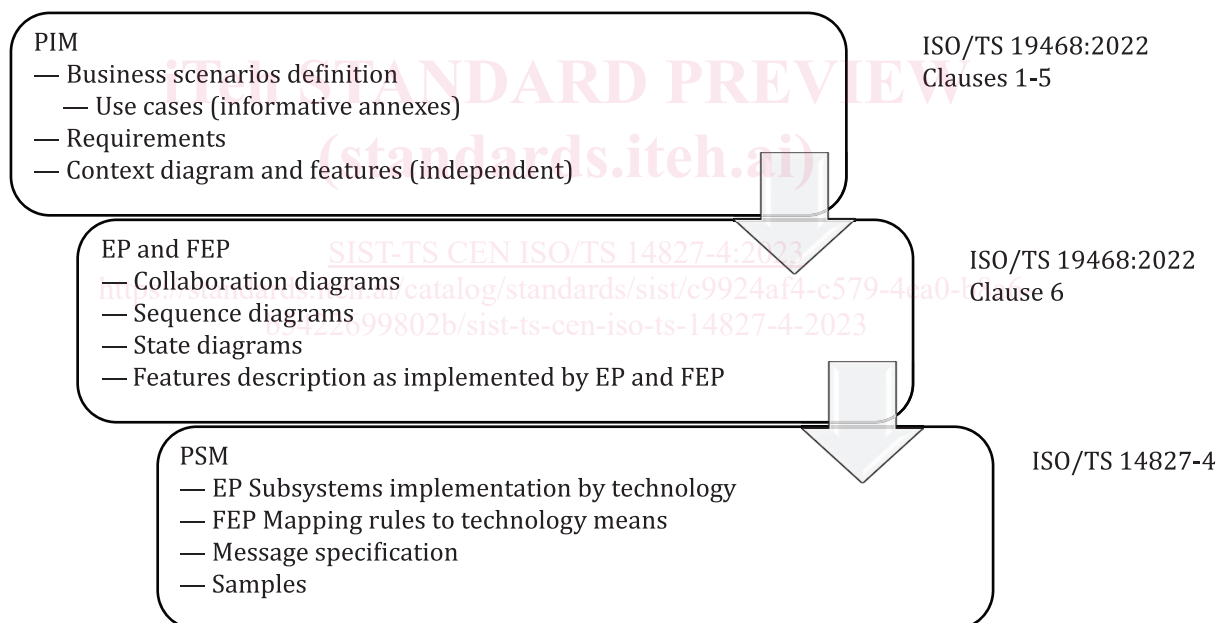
PIM
— Business scenarios definition
— Use cases (informative annexes)
— Requirements
— Context diagram and features (independent)

ISO/TS 19468:2022
Clauses 1-5

iTeh STANDARD PREVIEW
(standards.iteh.ai)

EP and FEP
— Collaboration diagrams
— Sequence diagrams
— State diagrams
— Features description as implemented by EP and FEP

SIST-TS CEN ISO/TS 14827-4:2023
https://standards.iteh.ai/catalog/standards/sist/c9924af4-c579-4ea0-b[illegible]
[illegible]6422699802b/sist-ts-cen-iso-ts-14827-4-2023

ISO/TS 19468:2022
Clause 6

PSM
— EP Subsystems implementation by technology
— FEP Mapping rules to technology means
— Message specification
— Samples

ISO/TS 14827-4